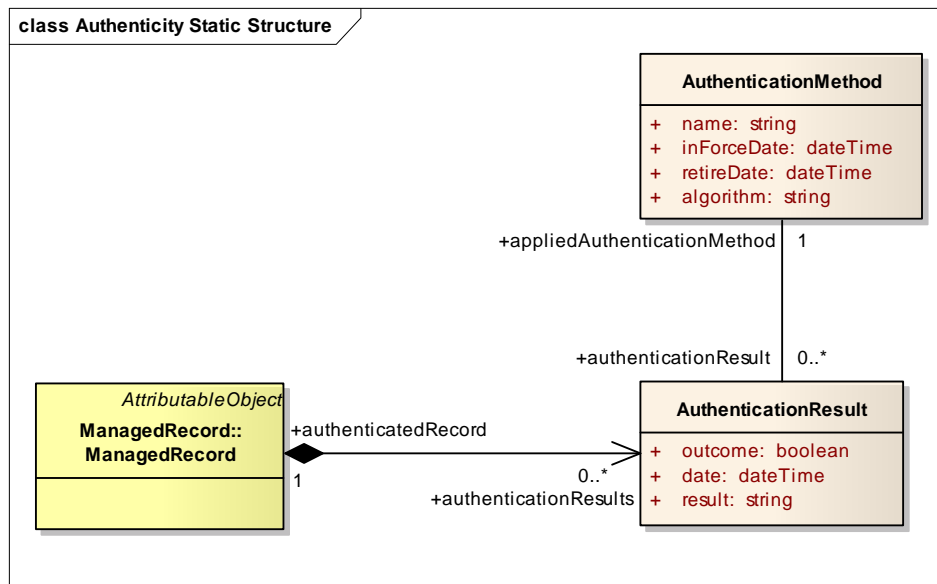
class Authenticity Static Structure

AuthenticationMethod
+ name: string
+ inForceDate: dateTime
+ retireDate: dateTime
+ algorithm: string

+appliedAuthenticationMethod 1

+authenticationResult 0..*

AttributableObject
ManagedRecord::
ManagedRecord

+authenticatedRecord
1

0..*
+authenticationResults

AuthenticationResult
+ outcome: boolean
+ date: dateTime
+ result: string